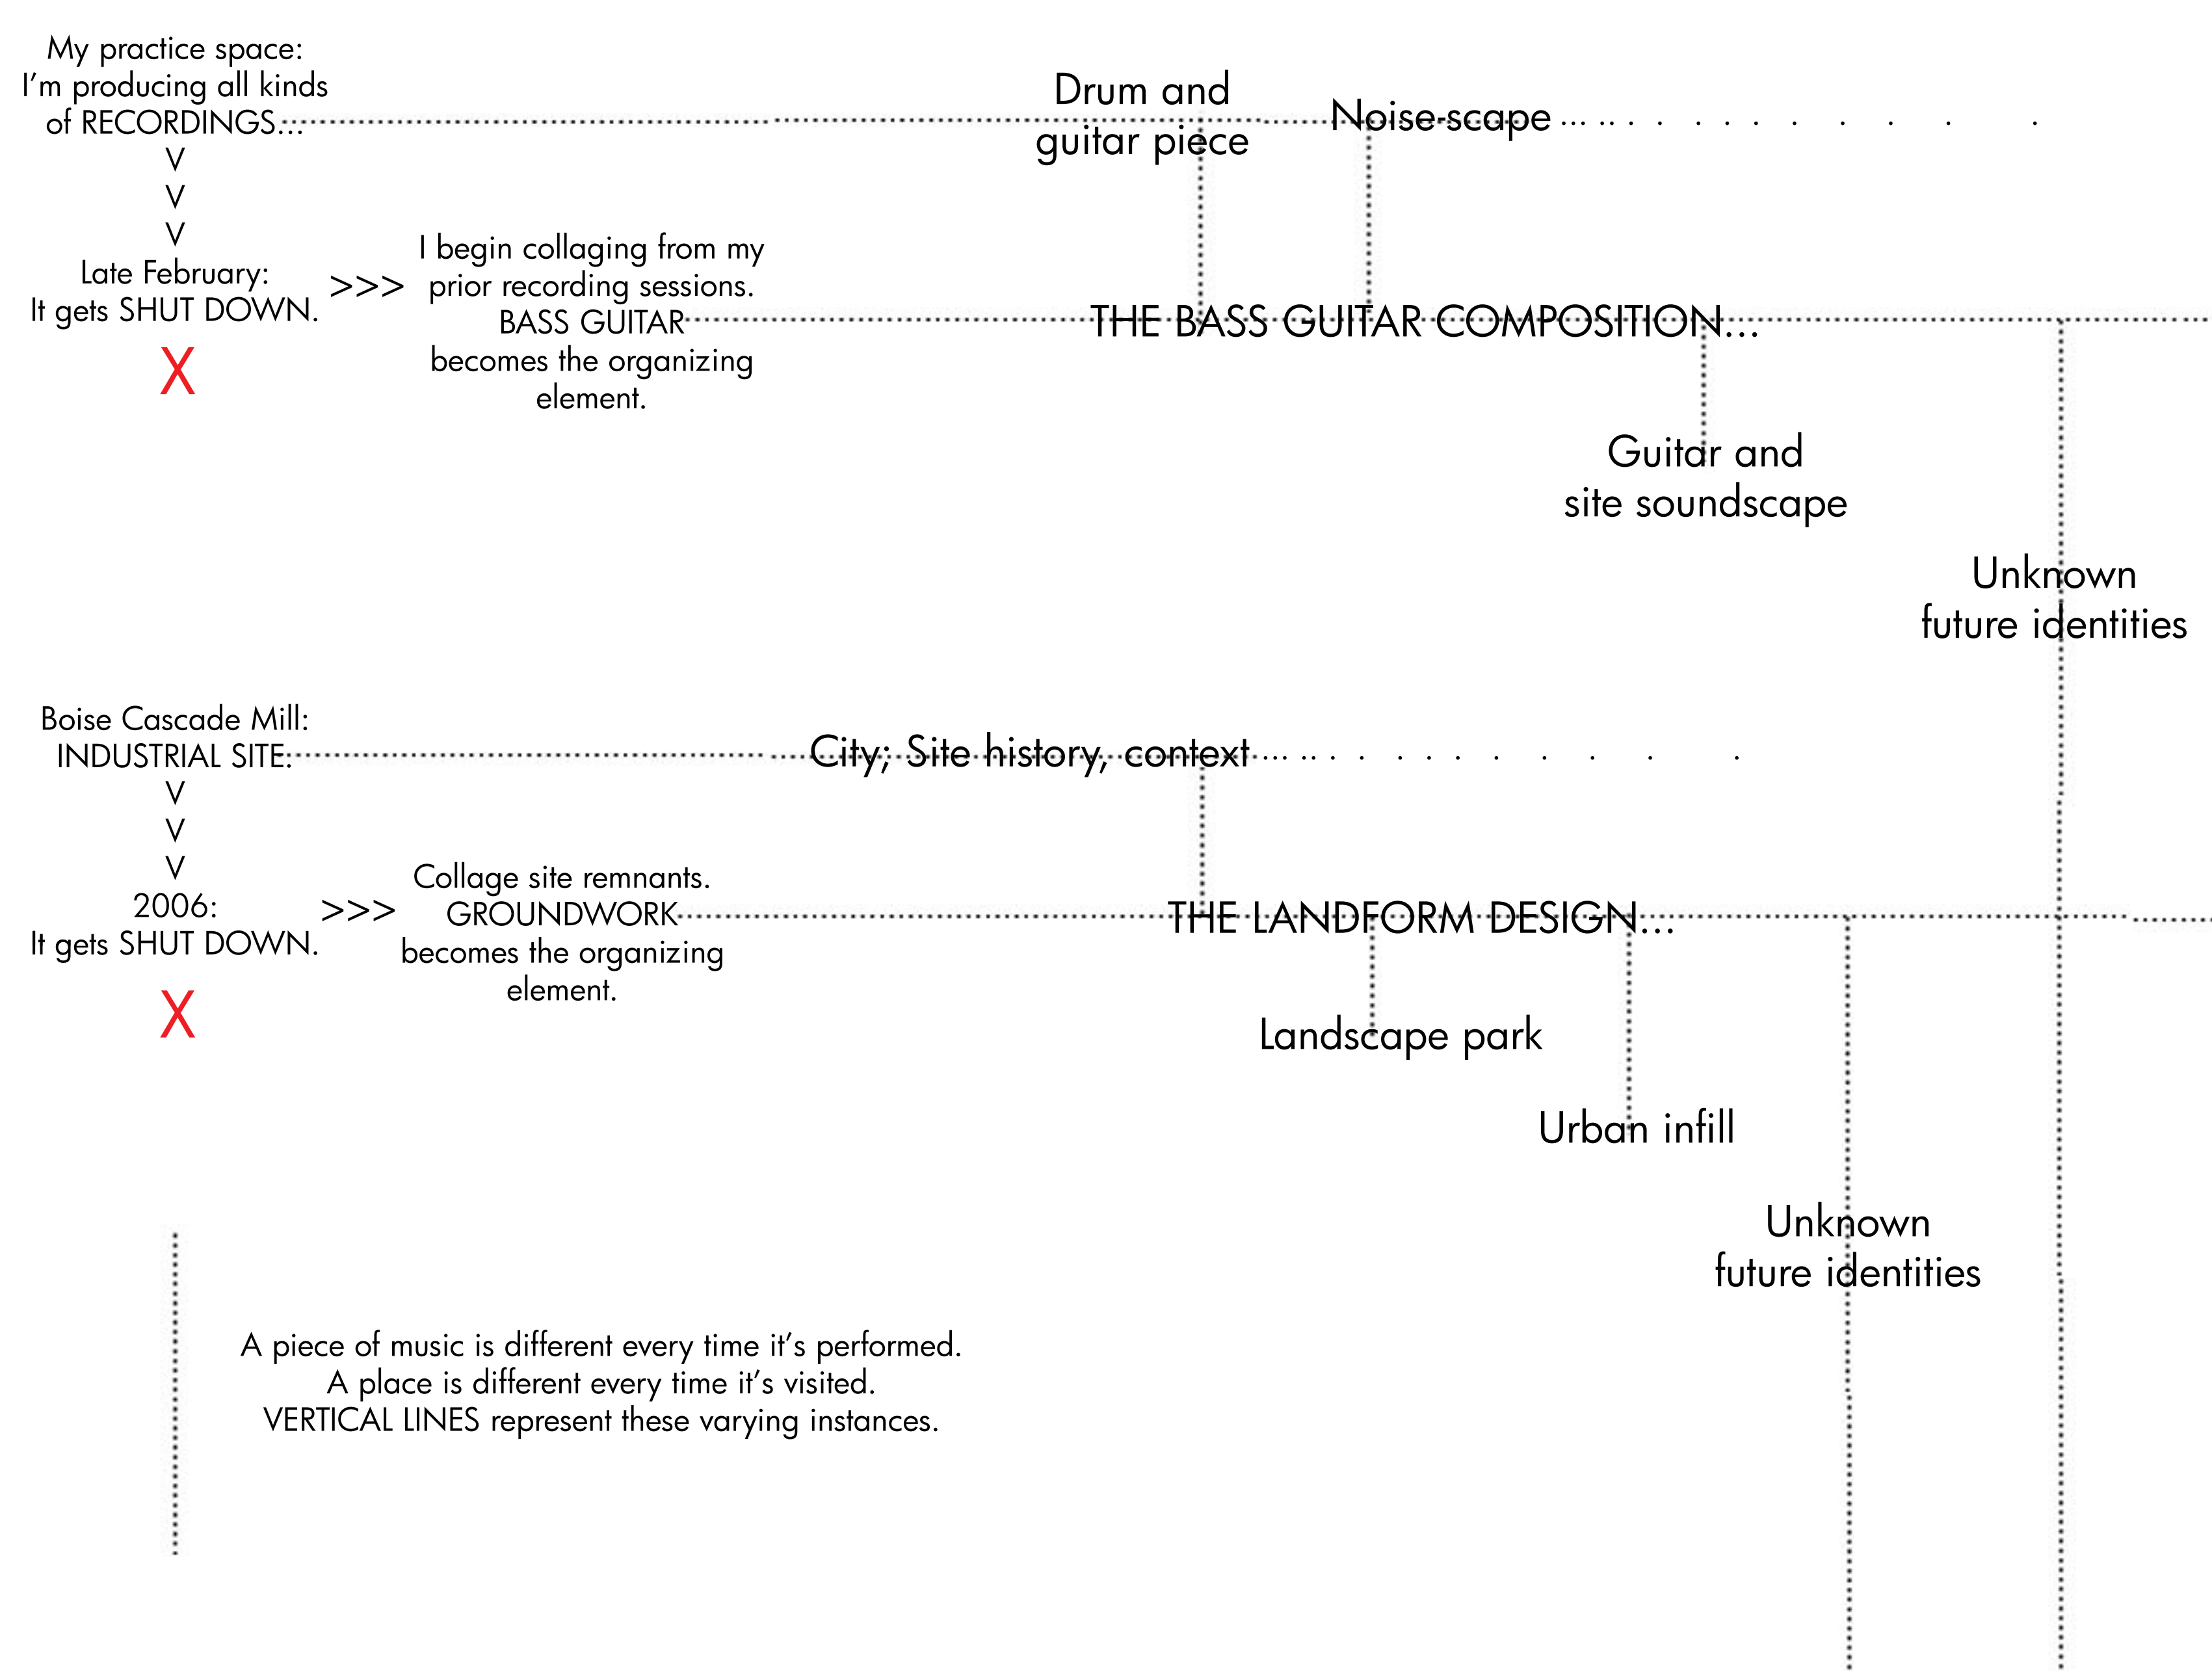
My practice space:
I'm producing all kinds of RECORDINGS...
V
V
V
Late February:
It gets SHUT DOWN.
X

>>>

I begin collaging from my prior recording sessions.
BASS GUITAR becomes the organizing element.

Drum and guitar piece

Noise-scape

THE BASS GUITAR COMPOSITION...

Guitar and site soundscape

Unknown future identities

Boise Cascade Mill:
INDUSTRIAL SITE:
V
V
V
2006:
It gets SHUT DOWN.
X

>>>

Collage site remnants.
GROUNDWORK becomes the organizing element.

City; Site history, context

THE LANDFORM DESIGN...

Landscape park

Urban infill

Unknown future identities

A piece of music is different every time it's performed.
A place is different every time it's visited.
VERTICAL LINES represent these varying instances.